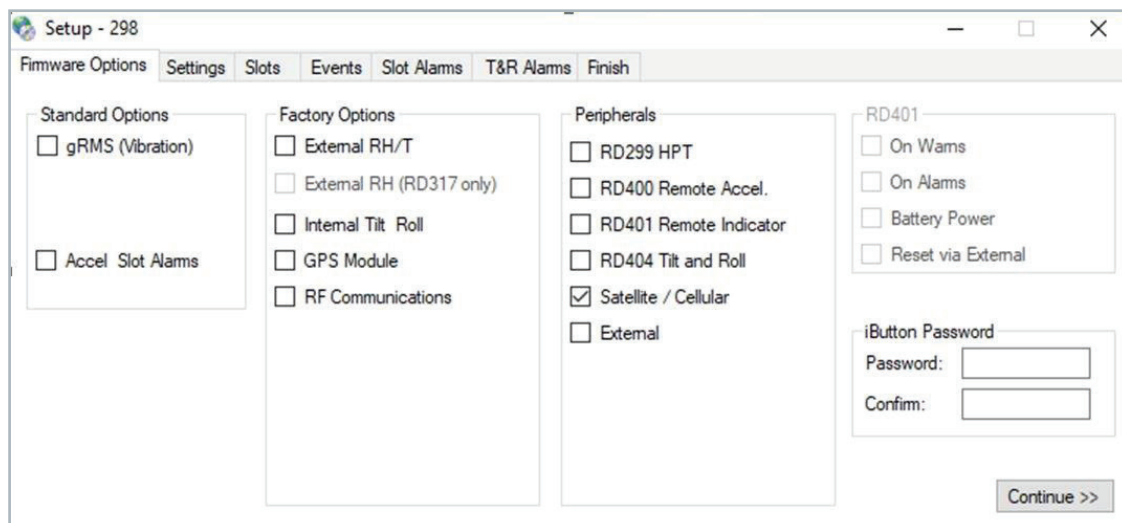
Setup - 298

Firmware Options | Settings | Slots | Events | Slot Alarms | T&R Alarms | Finish

Standard Options
☐ gRMS (Vibration)
☐ Accel Slot Alarms

Factory Options
☐ External RH/T
☐ External RH (RD317 only)
☐ Internal Tilt Roll
☐ GPS Module
☐ RF Communications

Peripherals
☐ RD299 HPT
☐ RD400 Remote Accel.
☐ RD401 Remote Indicator
☐ RD404 Tilt and Roll
☑ Satellite / Cellular
☐ External

RD401
☐ On Warns
☐ On Alarms
☐ Battery Power
☐ Reset via External

iButton Password
Password:
Confirm:

Continue >>